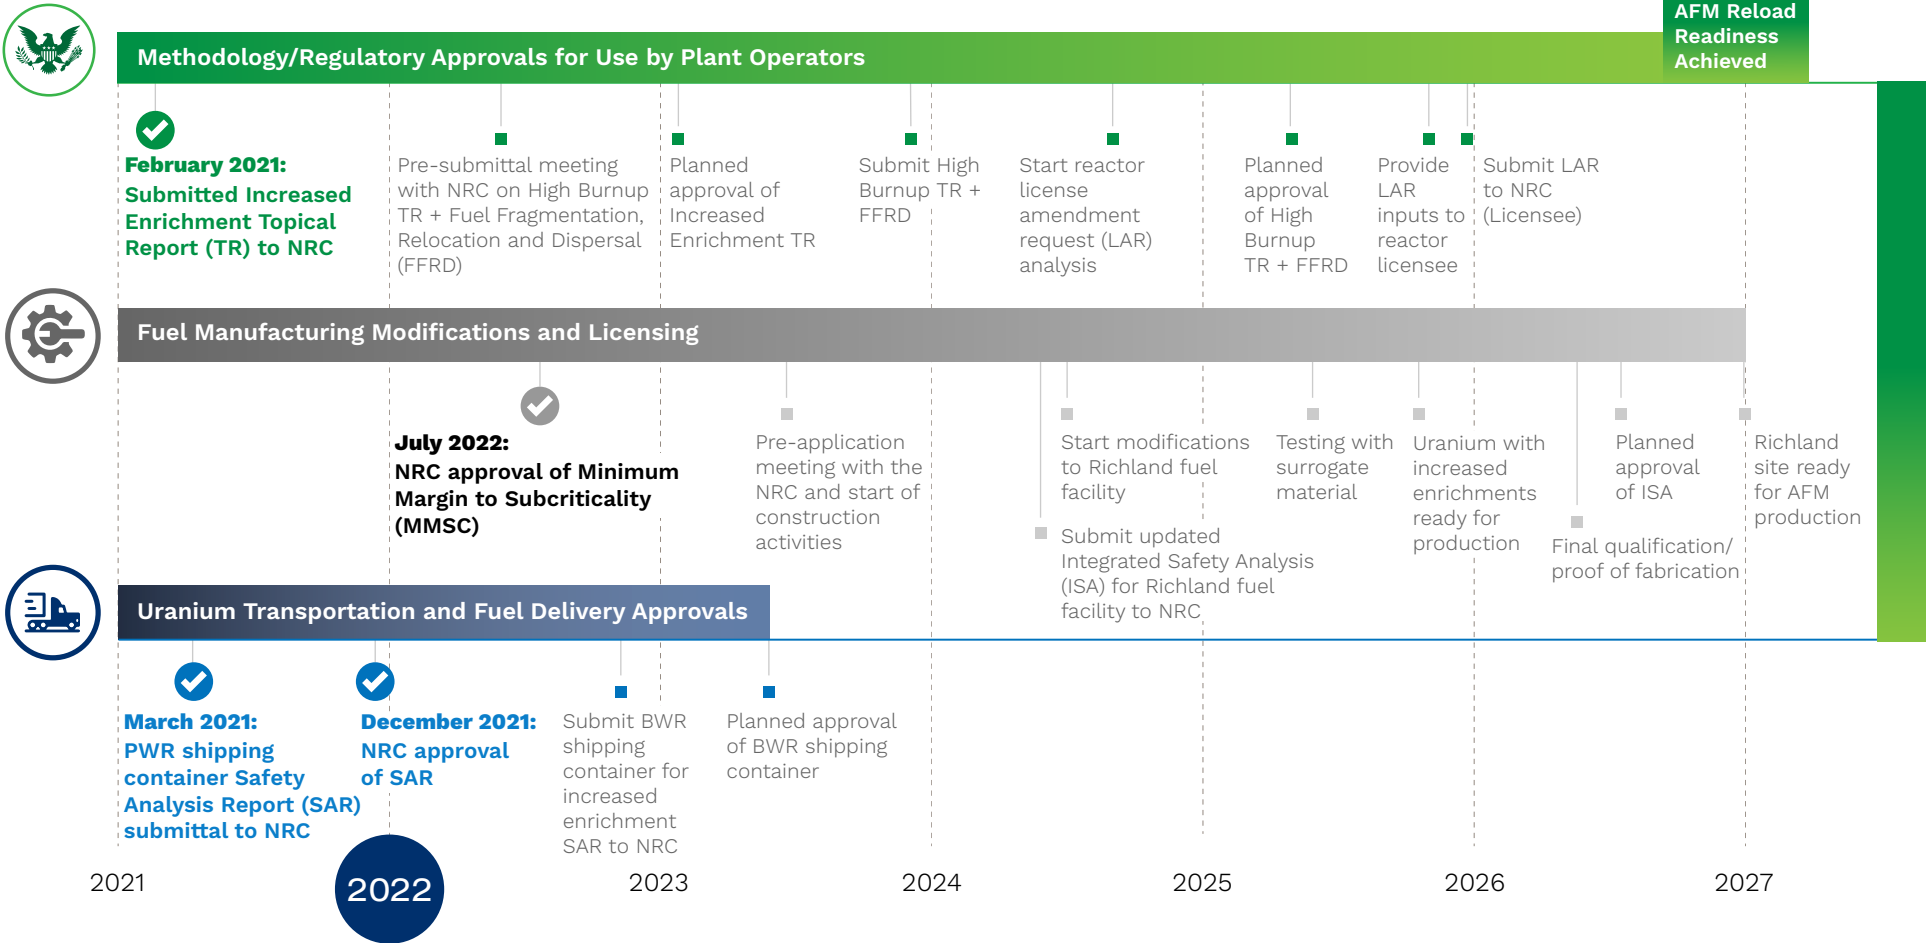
AFM Reload Readiness Achieved

Methodology/Regulatory Approvals for Use by Plant Operators

February 2021: Submitted Increased Enrichment Topical Report (TR) to NRC

Pre-submittal meeting with NRC on High Burnup TR + Fuel Fragmentation, Relocation and Dispersal (FFRD)

Planned approval of Increased Enrichment TR

Submit High Burnup TR + FFRD

Start reactor license amendment request (LAR) analysis

Planned approval of High Burnup TR + FFRD

Provide LAR inputs to reactor licensee

Submit LAR to NRC (Licensee)

Fuel Manufacturing Modifications and Licensing

July 2022: NRC approval of Minimum Margin to Subcriticality (MMSC)

Pre-application meeting with the NRC and start of construction activities

Start modifications to Richland fuel facility

Submit updated Integrated Safety Analysis (ISA) for Richland fuel facility to NRC

Testing with surrogate material

Uranium with increased enrichments ready for production

Planned approval of ISA

Final qualification/ proof of fabrication

Richland site ready for AFM production

Uranium Transportation and Fuel Delivery Approvals

March 2021: PWR shipping container Safety Analysis Report (SAR) submittal to NRC

December 2021: NRC approval of SAR

Submit BWR shipping container for increased enrichment SAR to NRC

Planned approval of BWR shipping container

2021

2022

2023

2024

2025

2026

2027